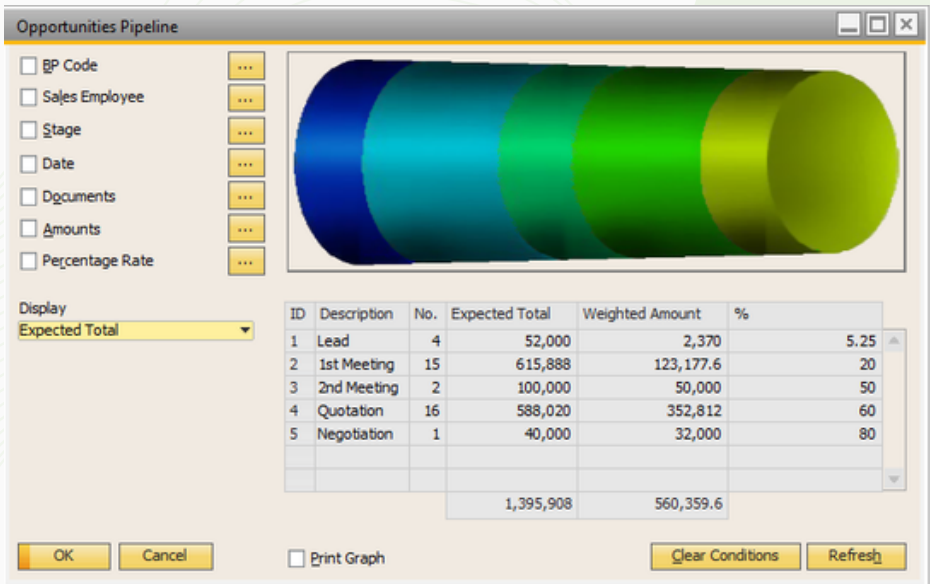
Opportunities Pipeline

BP Code ...
Sales Employee ...
Stage ...
Date ...
Documents ...
Amounts ...
Percentage Rate ...

Display
Expected Total

| ID | Description | No. | Expected Total | Weighted Amount | % |
|---|---|---|---|---|---|
| 1 | Lead | 4 | 52,000 | 2,370 | 5.25 |
| 2 | 1st Meeting | 15 | 615,888 | 123,177.6 | 20 |
| 3 | 2nd Meeting | 2 | 100,000 | 50,000 | 50 |
| 4 | Quotation | 16 | 588,020 | 352,812 | 60 |
| 5 | Negotiation | 1 | 40,000 | 32,000 | 80 |
| | | | | | |
| | | | | | |
| | | | 1,395,908 | 560,359.6 | |

OK Cancel Print Graph Clear Conditions Refresh